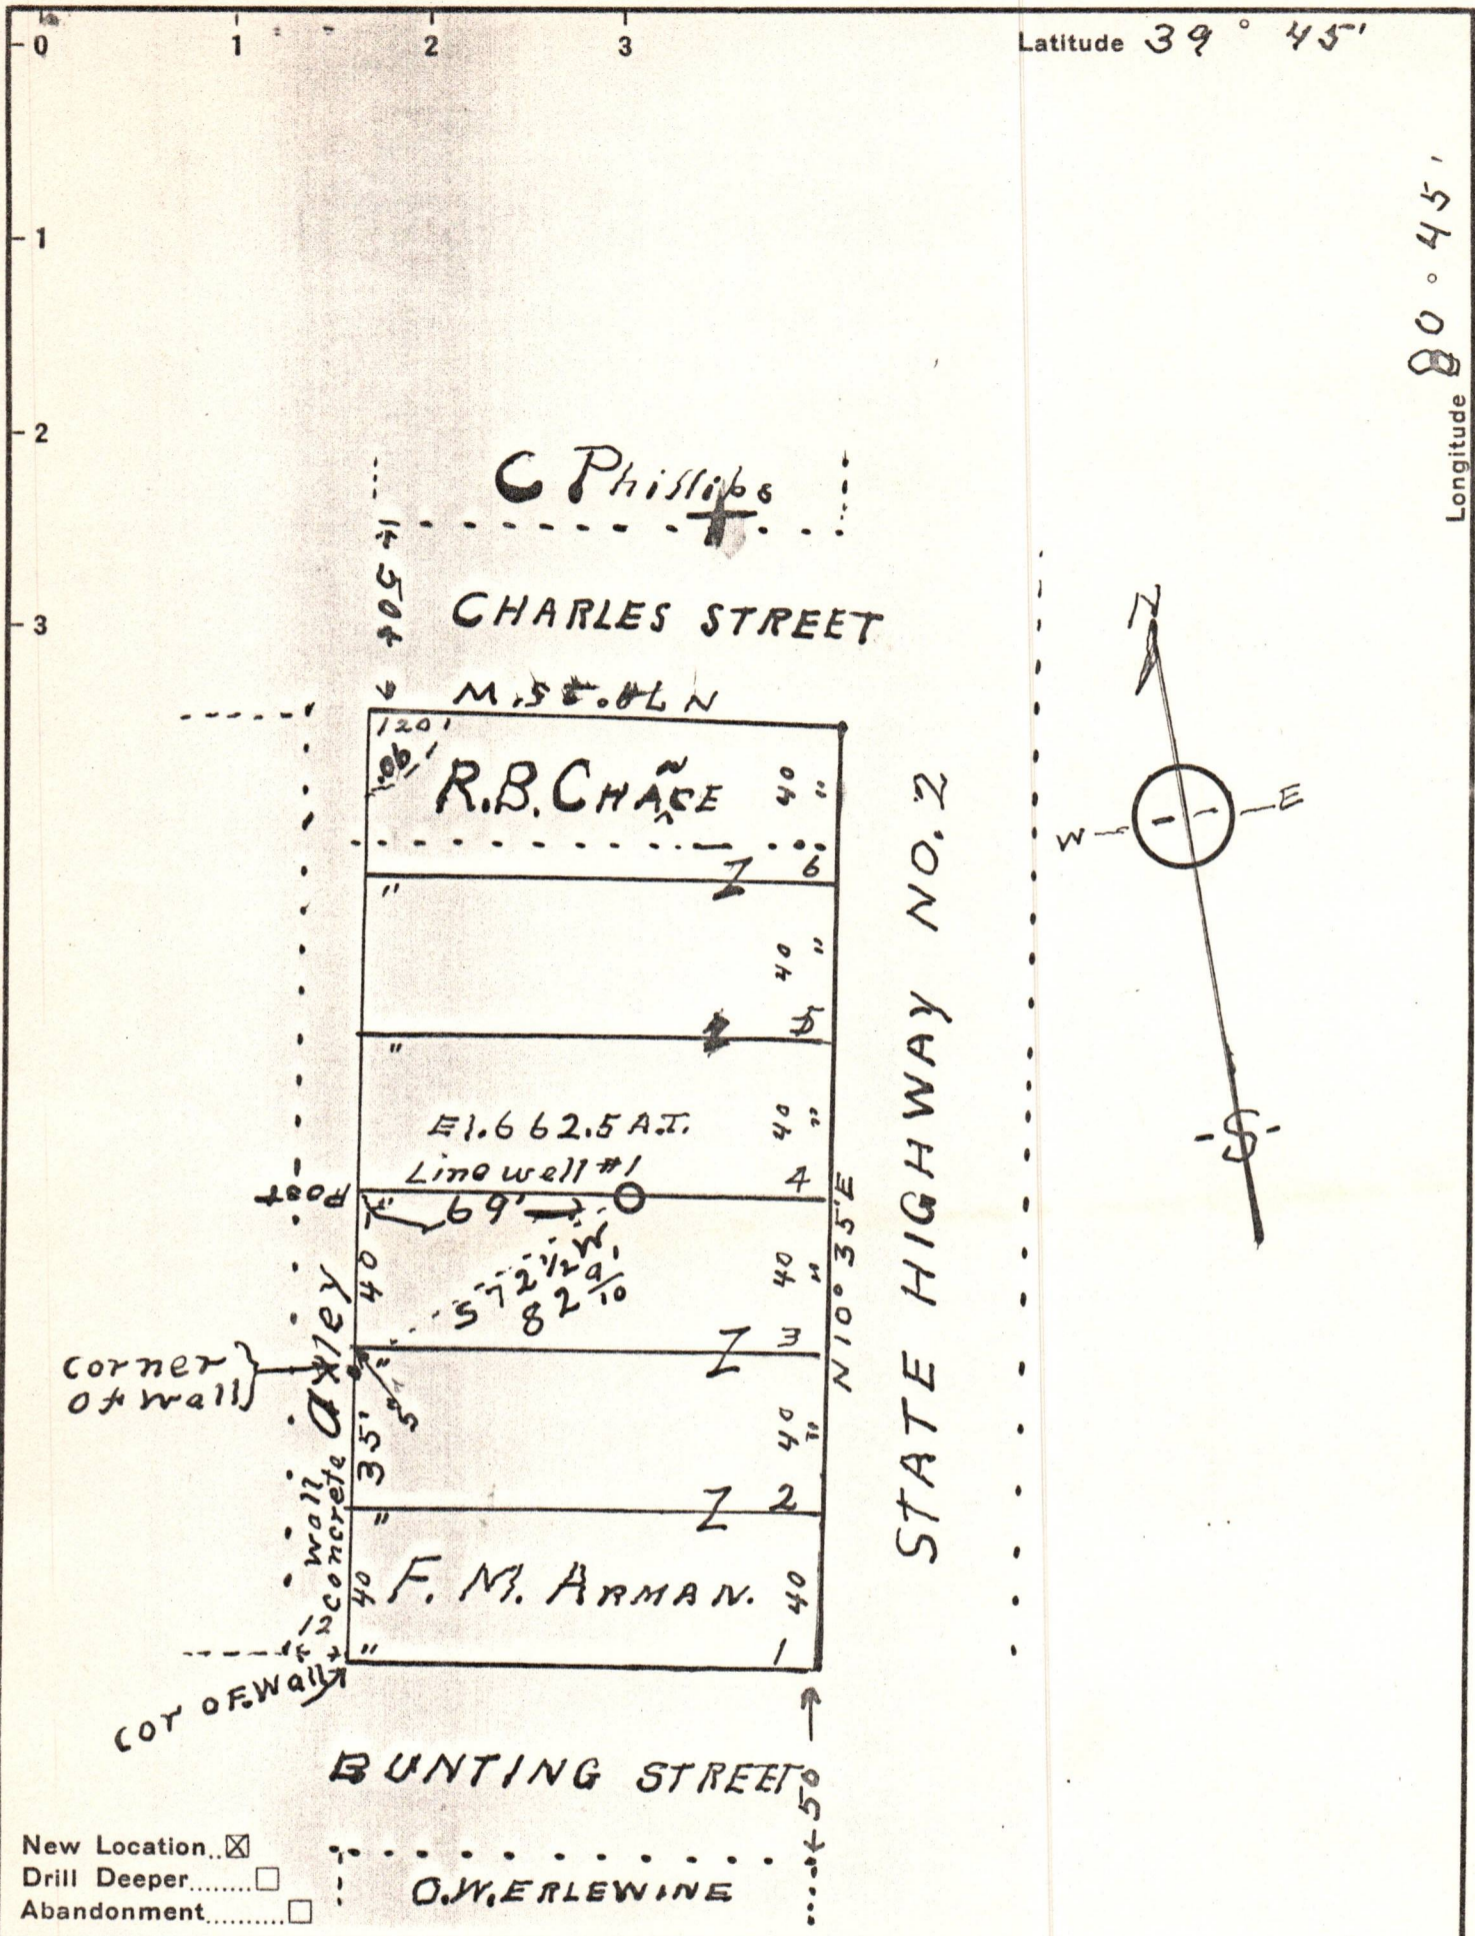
0 1 2 3

Latitude 39° 45'

1
2
3

Longitude 80° 45'

C Phillips

50'±

CHARLES STREET

M.S. 36 L N

120'

.06'

R.B. CHASE

40"

6

Z

"

40"

5

"

El. 662.5 A.T.

Line well #1

40"

4

Post

69'

40

$S 72\frac{1}{2} W$
$82\frac{9}{10}$

40"

N 10° 35' E

STATE HIGHWAY NO. 2

Alley

Corner of wall

3

Z

35'

5'

40"

2

Z

wall concrete

12"

"

40

F. M. ARMAN.

40

"

1

Cor of Wall

BUNTING STREET

50'

N

W

E

S

New Location ☒
Drill Deeper ☐
Abandonment ☐

O.W. ERLEWINE